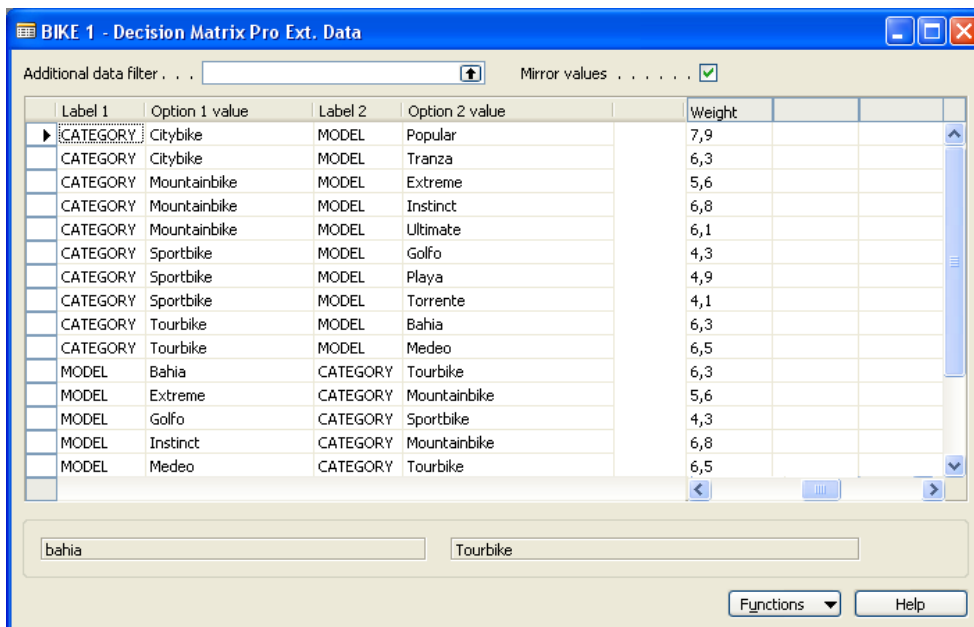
BIKE 1 - Decision Matrix Pro Ext. Data

Additional data filter . . .

Mirror values . . . . . . .

| Label 1 | Option 1 value | Label 2 | Option 2 value | | Weight |
|---|---|---|---|---|---|
| CATEGORY | Citybike | MODEL | Popular | | 7,9 |
| CATEGORY | Citybike | MODEL | Tranza | | 6,3 |
| CATEGORY | Mountainbike | MODEL | Extreme | | 5,6 |
| CATEGORY | Mountainbike | MODEL | Instinct | | 6,8 |
| CATEGORY | Mountainbike | MODEL | Ultimate | | 6,1 |
| CATEGORY | Sportbike | MODEL | Golfo | | 4,3 |
| CATEGORY | Sportbike | MODEL | Playa | | 4,9 |
| CATEGORY | Sportbike | MODEL | Torrente | | 4,1 |
| CATEGORY | Tourbike | MODEL | Bahia | | 6,3 |
| CATEGORY | Tourbike | MODEL | Medeo | | 6,5 |
| MODEL | Bahia | CATEGORY | Tourbike | | 6,3 |
| MODEL | Extreme | CATEGORY | Mountainbike | | 5,6 |
| MODEL | Golfo | CATEGORY | Sportbike | | 4,3 |
| MODEL | Instinct | CATEGORY | Mountainbike | | 6,8 |
| MODEL | Medeo | CATEGORY | Tourbike | | 6,5 |

bahia

Tourbike

Functions

Help